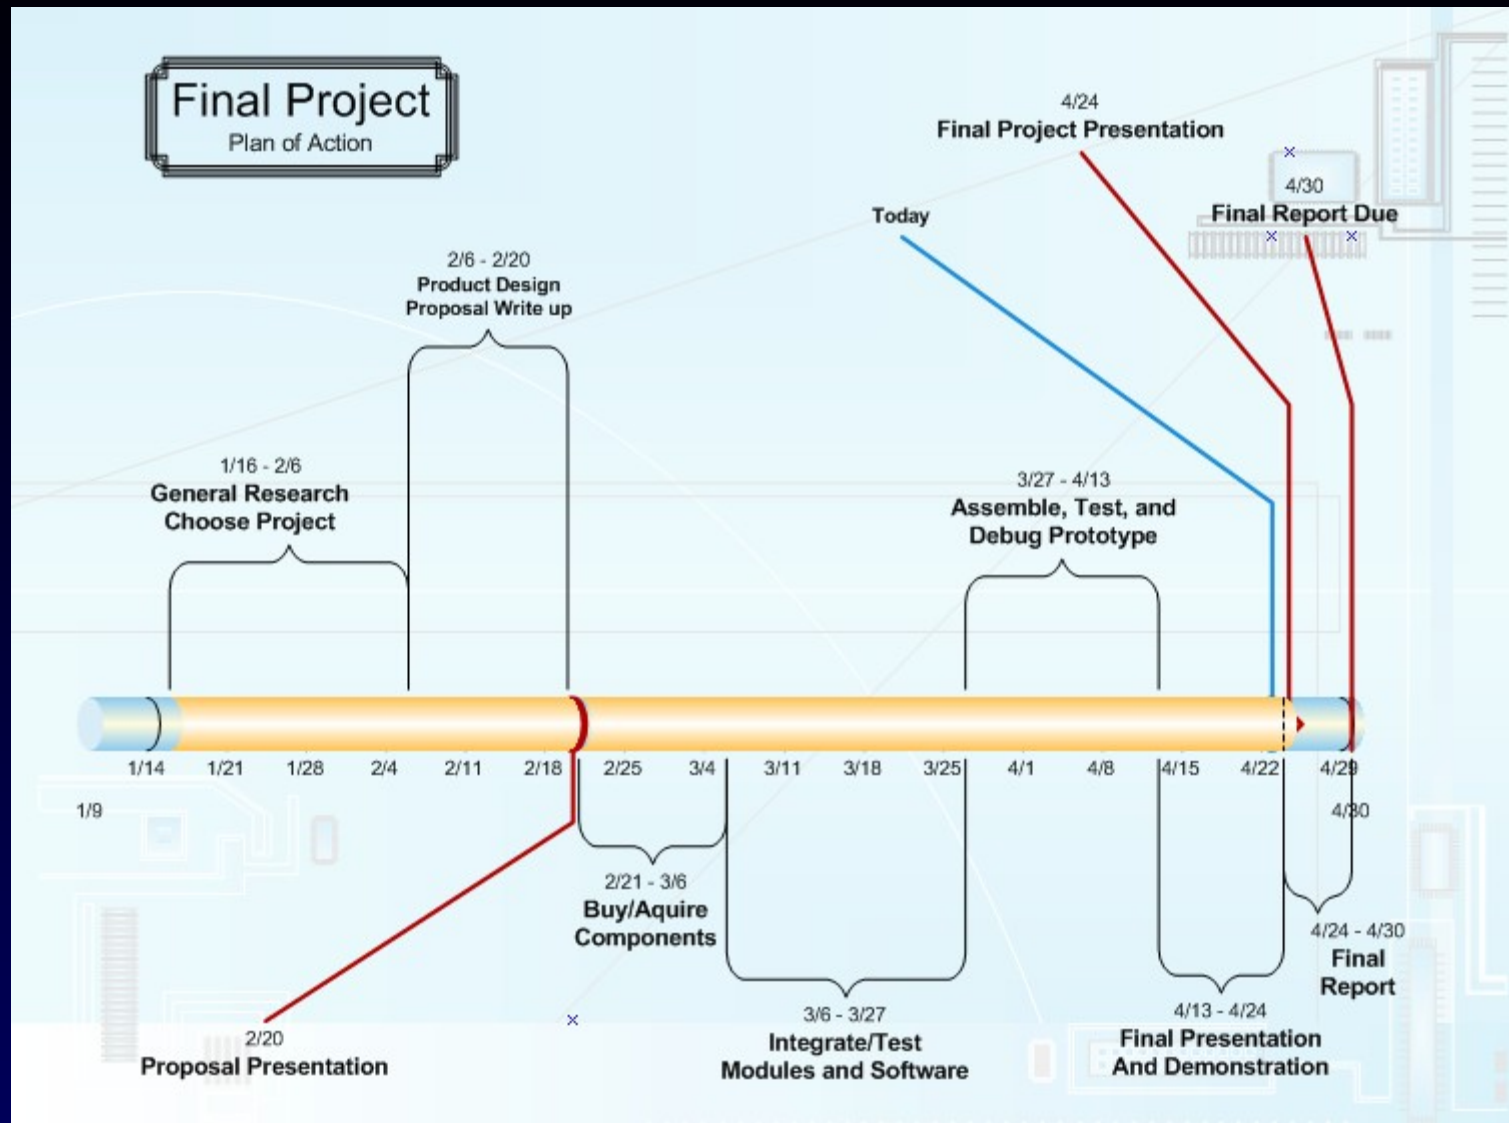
Final Project
Plan of Action

4/24
Final Project Presentation

Today

4/30
Final Report Due

2/6 - 2/20
Product Design
Proposal Write up

1/16 - 2/6
General Research
Choose Project

3/27 - 4/13
Assemble, Test, and
Debug Prototype

1/14 1/21 1/28 2/4 2/11 2/18 2/25 3/4 3/11 3/18 3/25 4/1 4/8 4/15 4/22 4/29

1/9

4/30

2/21 - 3/6
Buy/Aquire
Components

4/24 - 4/30
Final
Report

3/6 - 3/27
Integrate/Test
Modules and Software

4/13 - 4/24
Final Presentation
And Demonstration

2/20
Proposal Presentation